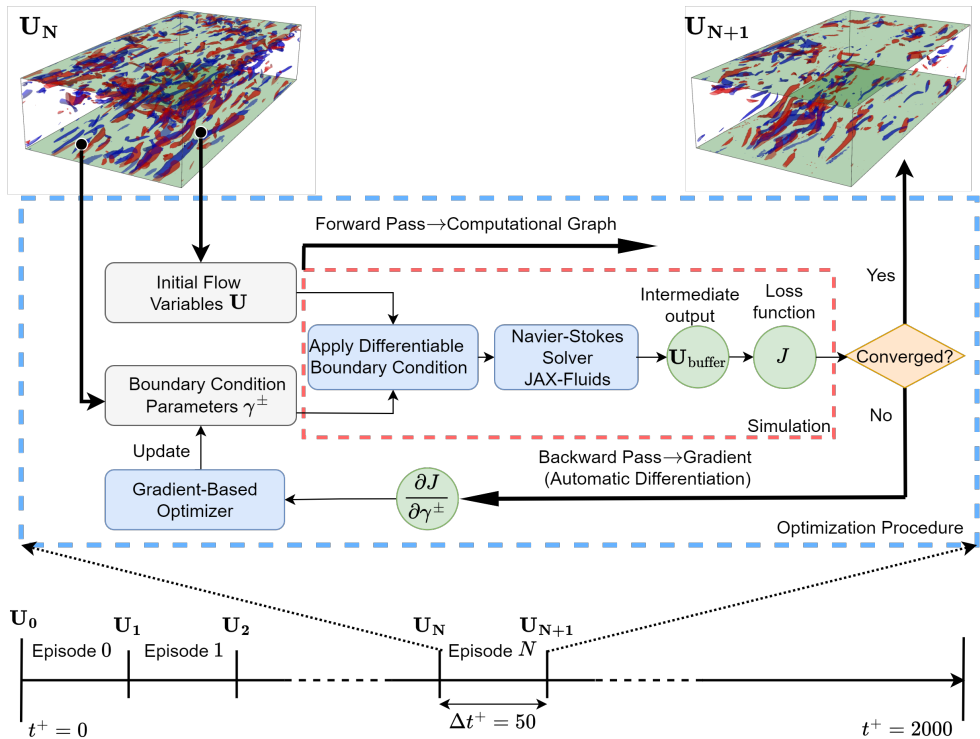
$\mathbf{U_N}$

$\mathbf{U_{N+1}}$

Forward Pass→Computational Graph

Initial Flow Variables $\mathbf{U}$

Yes

Intermediate output

Loss function

Apply Differentiable Boundary Condition

Navier-Stokes Solver JAX-Fluids

$\mathbf{U}_{\text{buffer}}$

$J$

Converged?

Boundary Condition Parameters $\gamma^{\pm}$

No

Simulation

Update

Backward Pass→Gradient (Automatic Differentiation)

Gradient-Based Optimizer

$\frac{\partial J}{\partial \gamma^{\pm}}$

Optimization Procedure

$\mathbf{U_0}$

$\mathbf{U_1}$

$\mathbf{U_2}$

$\mathbf{U_N}$

$\mathbf{U_{N+1}}$

Episode 0

Episode 1

Episode $N$

$t^+ = 0$

$\Delta t^+ = 50$

$t^+ = 2000$